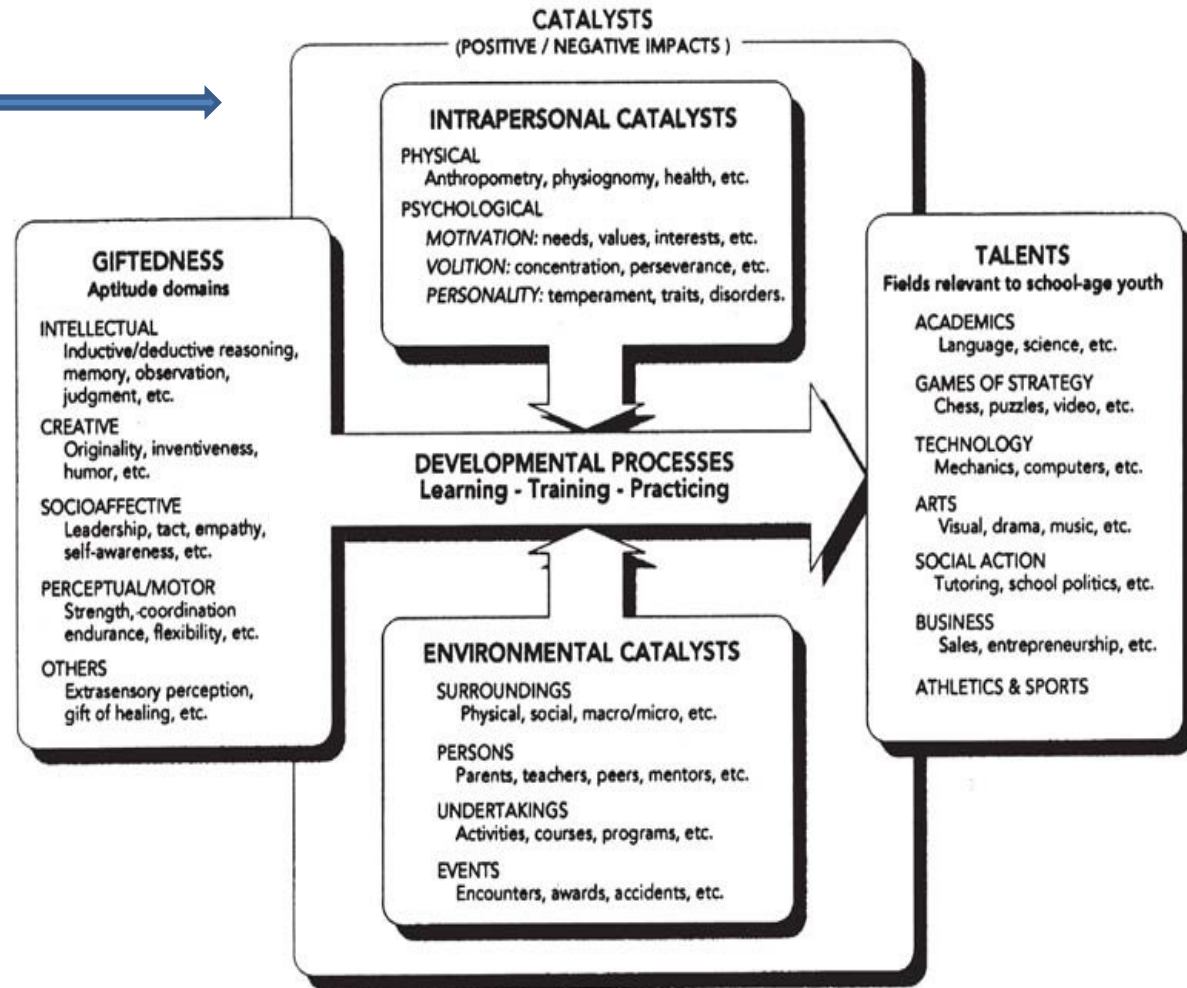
CATALYSTS
(POSITIVE / NEGATIVE IMPACTS)

INTRAPERSONAL CATALYSTS

PHYSICAL
Anthropometry, physiognomy, health, etc.

PSYCHOLOGICAL
MOTIVATION: needs, values, interests, etc.
VOLITION: concentration, perseverance, etc.
PERSONALITY: temperament, traits, disorders.

GIFTEDNESS
Aptitude domains

INTELLECTUAL
Inductive/deductive reasoning, memory, observation, judgment, etc.

CREATIVE
Originality, inventiveness, humor, etc.

SOCIOAFFECTIVE
Leadership, tact, empathy, self-awareness, etc.

PERCEPTUAL/MOTOR
Strength,-coordination endurance, flexibility, etc.

OTHERS
Extrasensory perception, gift of healing, etc.

DEVELOPMENTAL PROCESSES
Learning - Training - Practicing

TALENTS
Fields relevant to school-age youth

ACADEMICS
Language, science, etc.

GAMES OF STRATEGY
Chess, puzzles, video, etc.

TECHNOLOGY
Mechanics, computers, etc.

ARTS
Visual, drama, music, etc.

SOCIAL ACTION
Tutoring, school politics, etc.

BUSINESS
Sales, entrepreneurship, etc.

ATHLETICS & SPORTS

ENVIRONMENTAL CATALYSTS

SURROUNDINGS
Physical, social, macro/micro, etc.

PERSONS
Parents, teachers, peers, mentors, etc.

UNDERTAKINGS
Activities, courses, programs, etc.

EVENTS
Encounters, awards, accidents, etc.